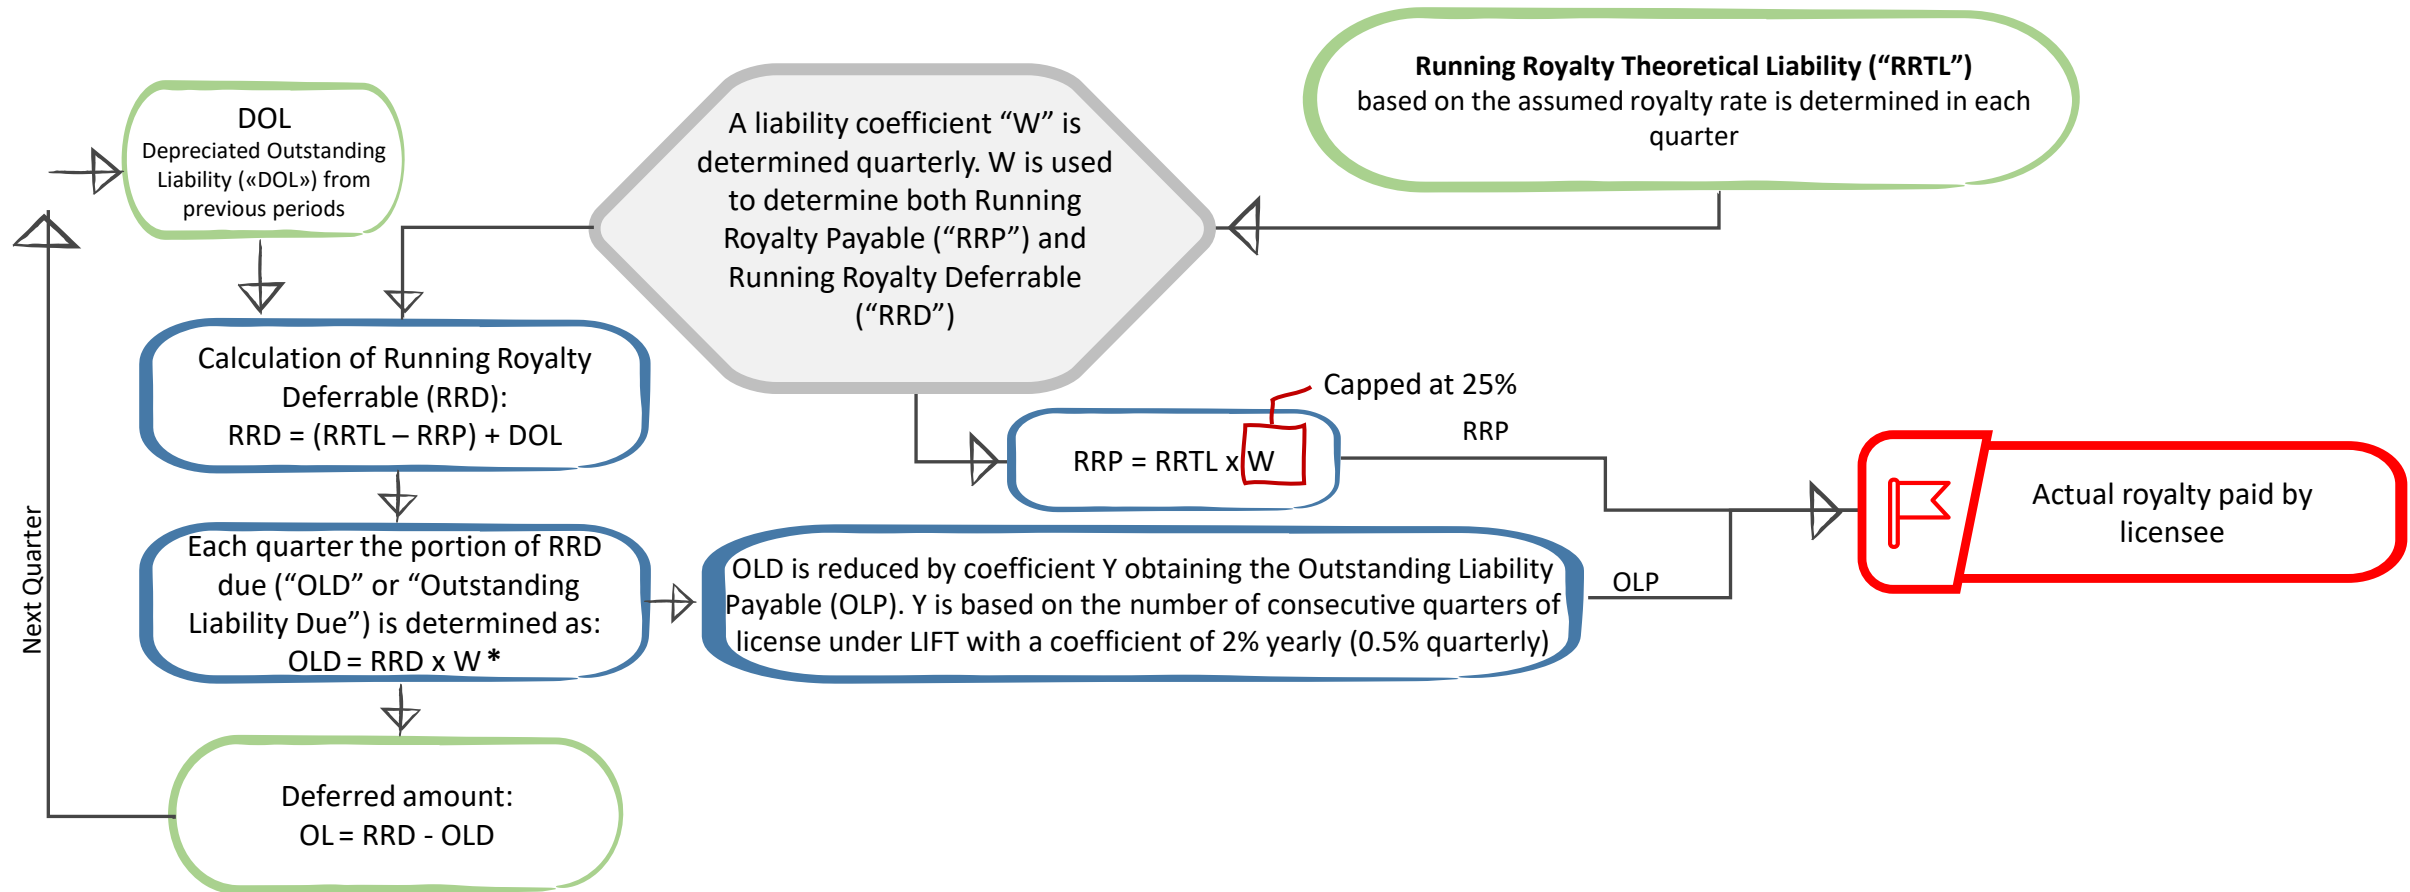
DOL
Depreciated Outstanding Liability («DOL») from previous periods

A liability coefficient “W” is determined quarterly. W is used to determine both Running Royalty Payable (“RRP”) and Running Royalty Deferrable (“RRD”)

**Running Royalty Theoretical Liability (“RRTL”)** based on the assumed royalty rate is determined in each quarter

Calculation of Running Royalty Deferrable (RRD):
RRD = (RRTL – RRP) + DOL

Capped at 25%

RRP = RRTL x W

RRP

Actual royalty paid by licensee

Each quarter the portion of RRD due (“OLD” or “Outstanding Liability Due”) is determined as:
OLD = RRD x W *

OLD is reduced by coefficient Y obtaining the Outstanding Liability Payable (OLP). Y is based on the number of consecutive quarters of license under LIFT with a coefficient of 2% yearly (0.5% quarterly)

OLP

Next Quarter

Deferred amount:
OL = RRD - OLD